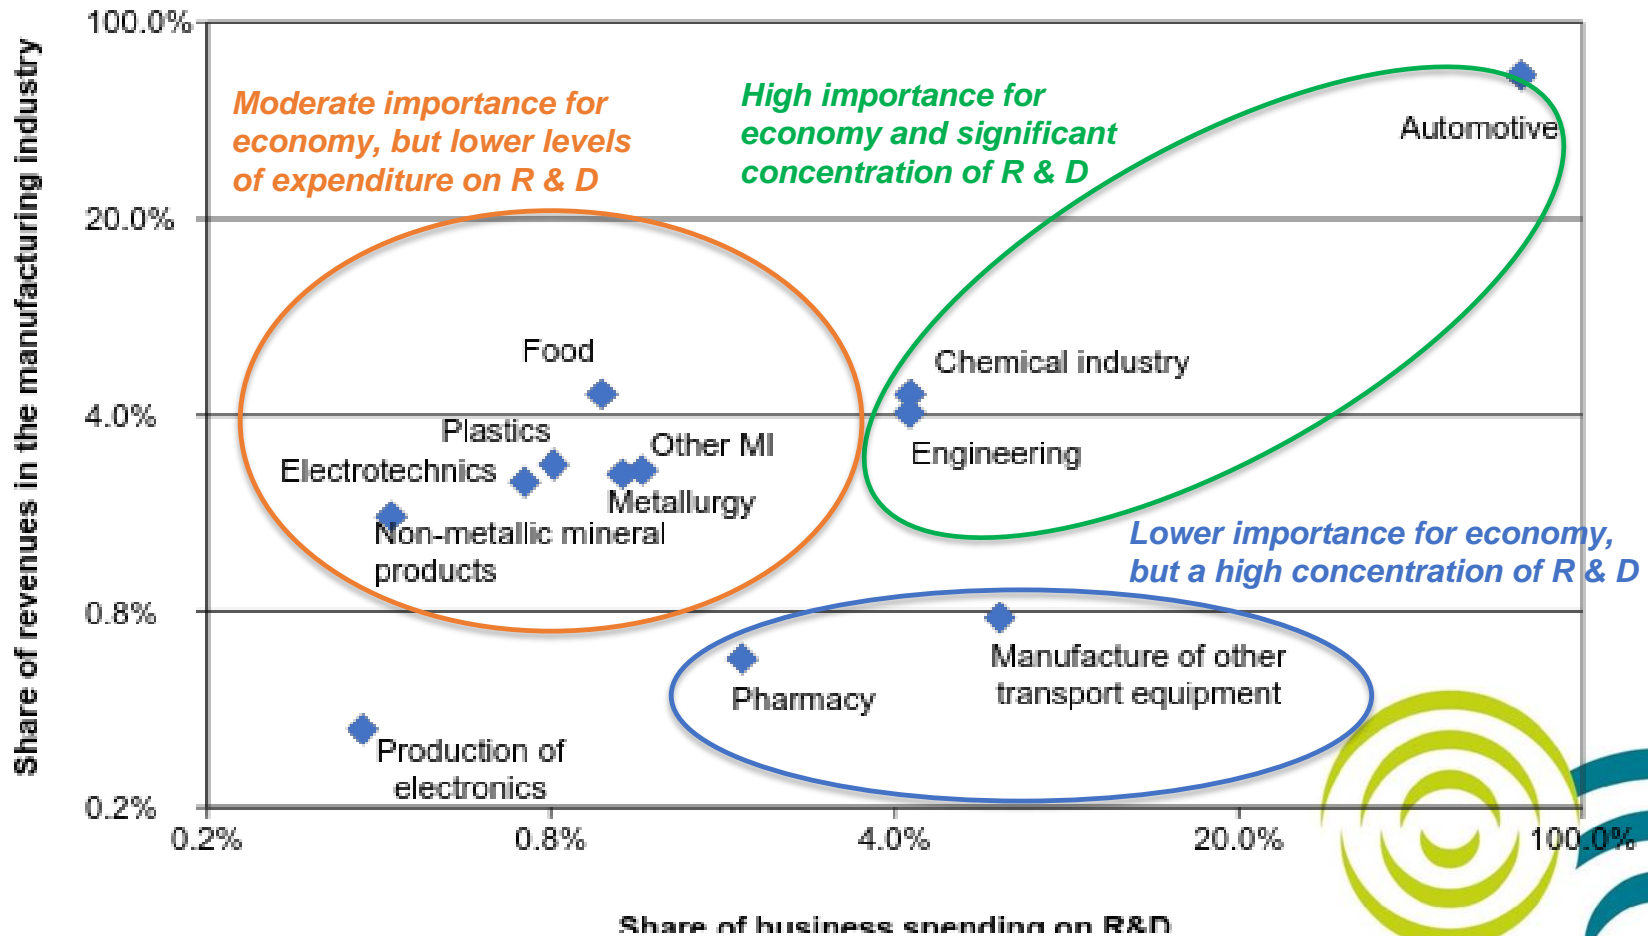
100.0%

20.0%

4.0%

0.8%

0.2%

Share of revenues in the manufacturing industry

Moderate importance for economy, but lower levels of expenditure on R & D

High importance for economy and significant concentration of R & D

Automotive

Food

Chemical industry

Plastics

Other MI

Electrotechnics

Engineering

Metallurgy

Non-metallic mineral products

Lower importance for economy, but a high concentration of R & D

Manufacture of other transport equipment

Pharmacy

Production of electronics

0.2%

0.8%

4.0%

20.0%

100.0%

Share of business spending on R&D